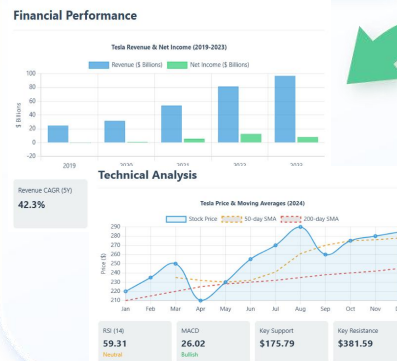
Financial Performance

Tesla Revenue & Net Income (2019-2023)

Revenue ($ Billions)
Net Income ($ Billions)

$ Billions

100
80
60
40
20
0
-20

2019
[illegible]
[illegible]
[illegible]
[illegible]

Revenue CAGR (5Y)
42.3%

Technical Analysis

Tesla Price & Moving Averages (2024)

Stock Price
50-day SMA
200-day SMA

Price ($)

290
280
270
260
250
240
230
220
210

Jan
Feb
Mar
Apr
May
Jun
Jul
Aug
Sep
Oct
Nov
Dec

RSI (14)
59.31
Neutral

MACD
26.02
Bullish

Key Support
$175.79

Key Resistance
$381.59